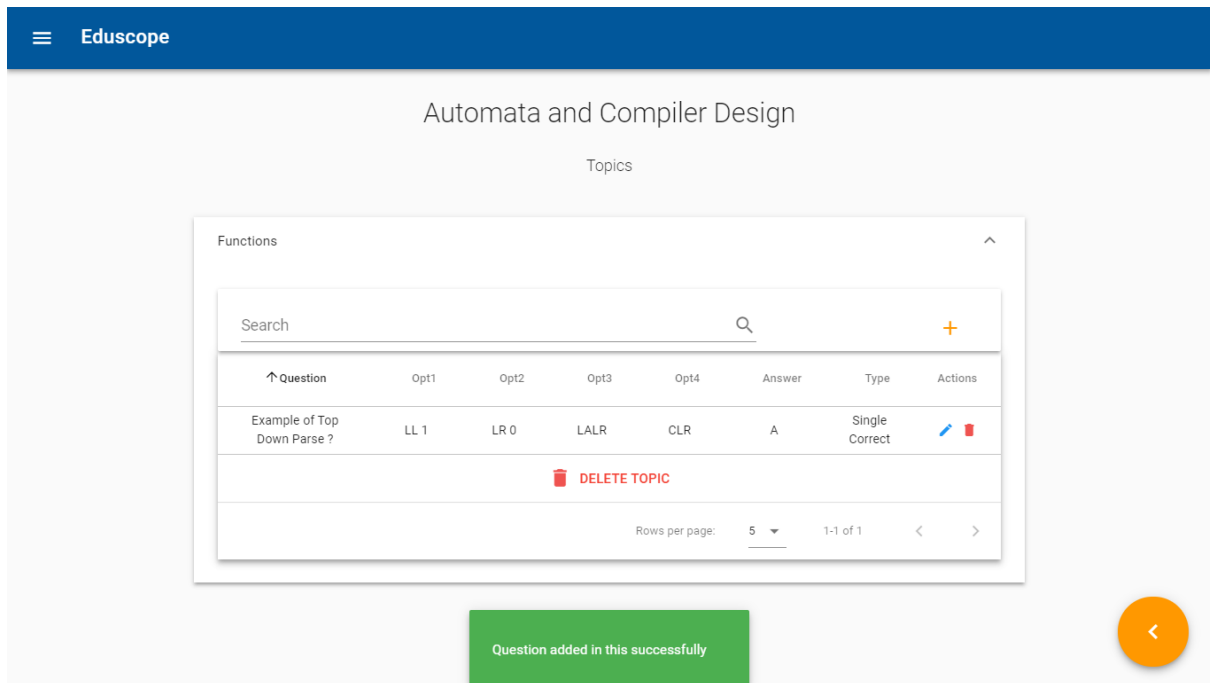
Eduscope

Automata and Compiler Design

Topics

Functions

Search

| Question | Opt1 | Opt2 | Opt3 | Opt4 | Answer | Type | Actions |
|---|---|---|---|---|---|---|---|
| Example of Top Down Parse ? | LL 1 | LR 0 | LALR | CLR | A | Single Correct | |

DELETE TOPIC

Rows per page: 5 1-1 of 1

Question added in this successfully